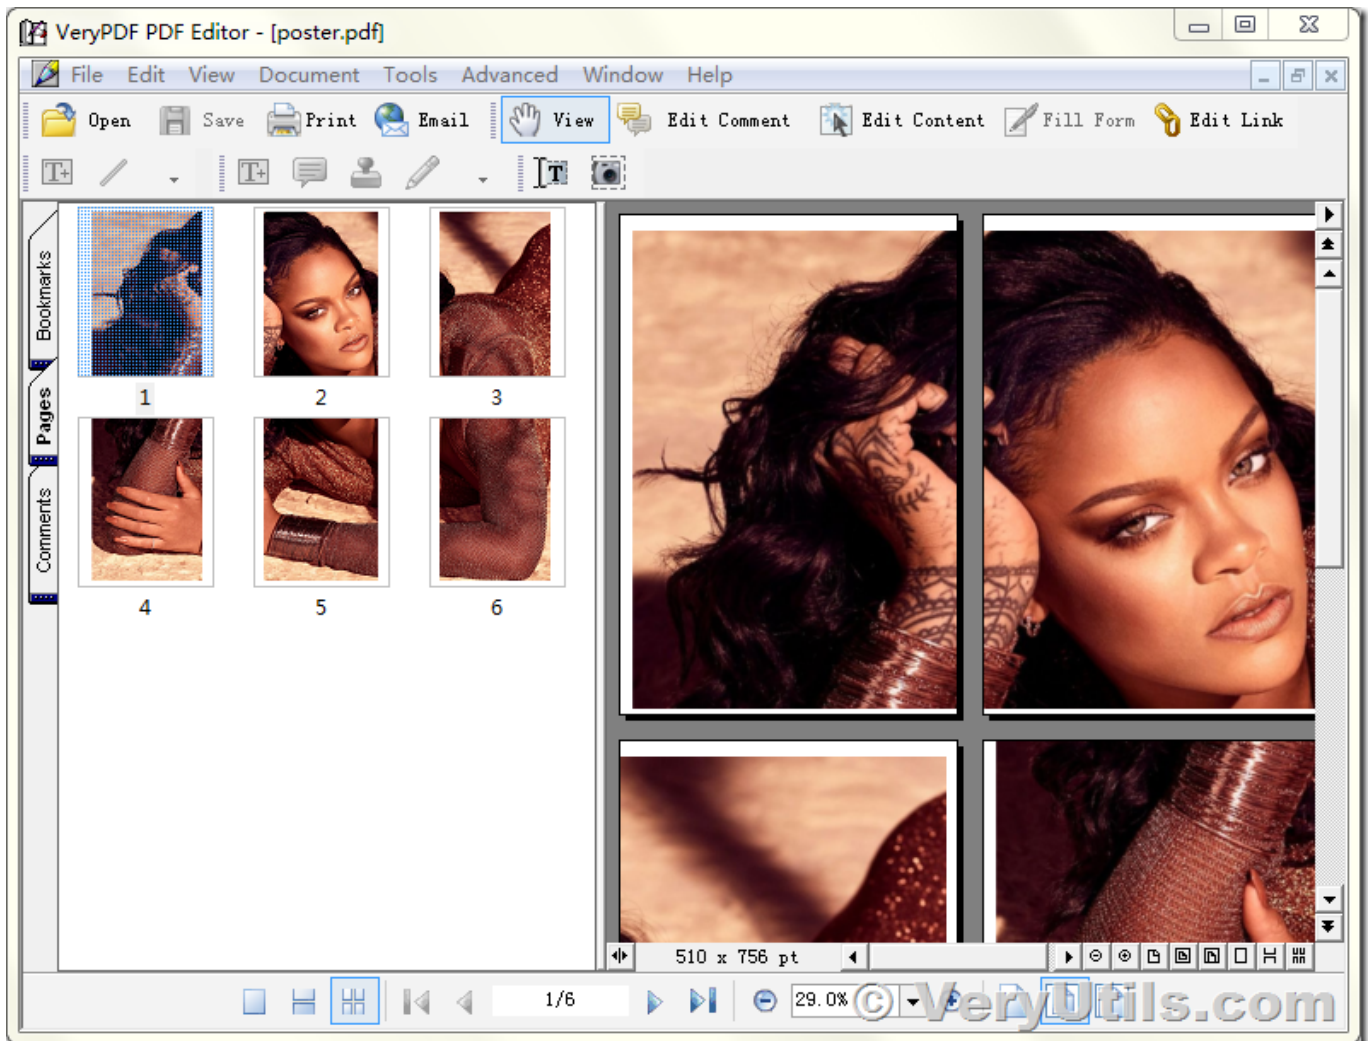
VeryPDF PDF Editor - [poster.pdf]

File Edit View Document Tools Advanced Window Help

Open Save Print Email View Edit Comment Edit Content Fill Form Edit Link

Bookmarks
Pages
Comments

1 2 3
4 5 6

510 x 756 pt

1/6

29.0%

© VeryUtils.com